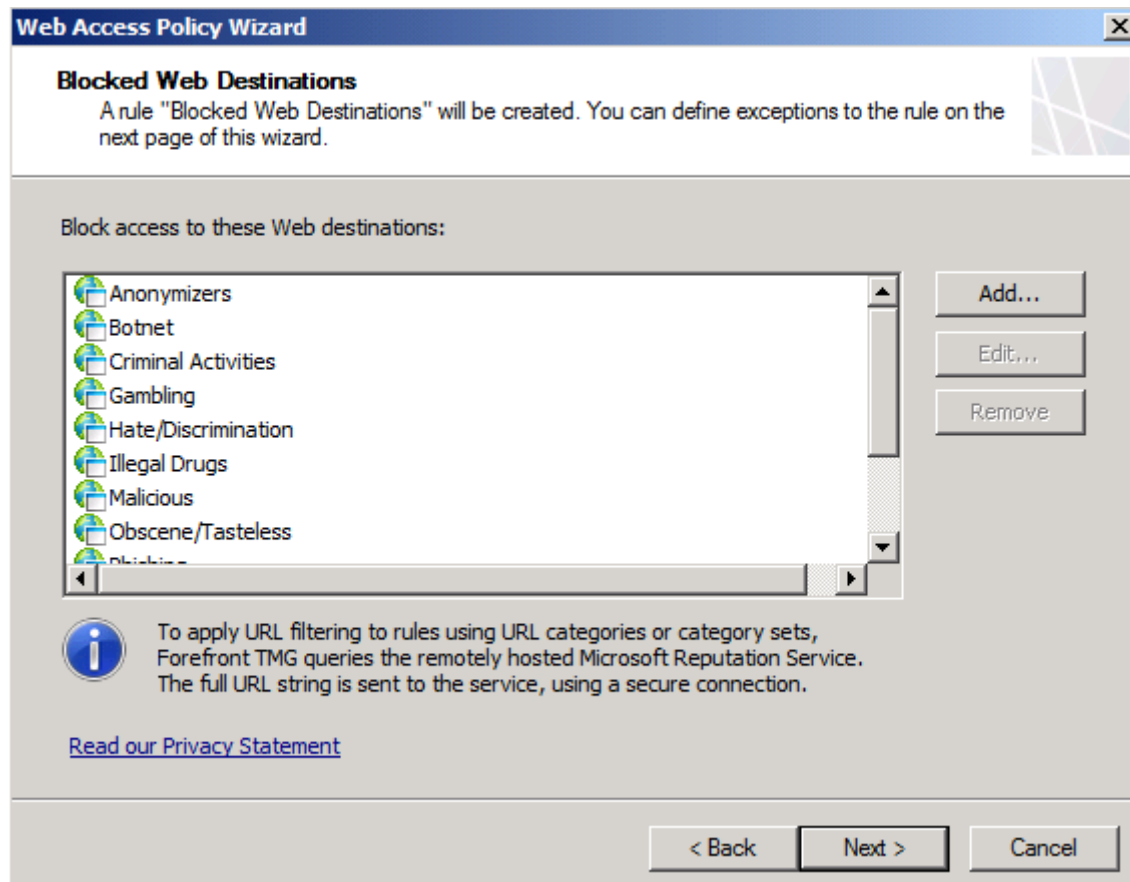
Web Access Policy Wizard

Blocked Web Destinations
A rule "Blocked Web Destinations" will be created. You can define exceptions to the rule on the next page of this wizard.

Block access to these Web destinations:

Anonymizers
Botnet
Criminal Activities
Gambling
Hate/Discrimination
Illegal Drugs
Malicious
Obscene/Tasteless
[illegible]

Add...
Edit...
Remove

To apply URL filtering to rules using URL categories or category sets, Forefront TMG queries the remotely hosted Microsoft Reputation Service. The full URL string is sent to the service, using a secure connection.

Read our Privacy Statement

< Back
Next >
Cancel